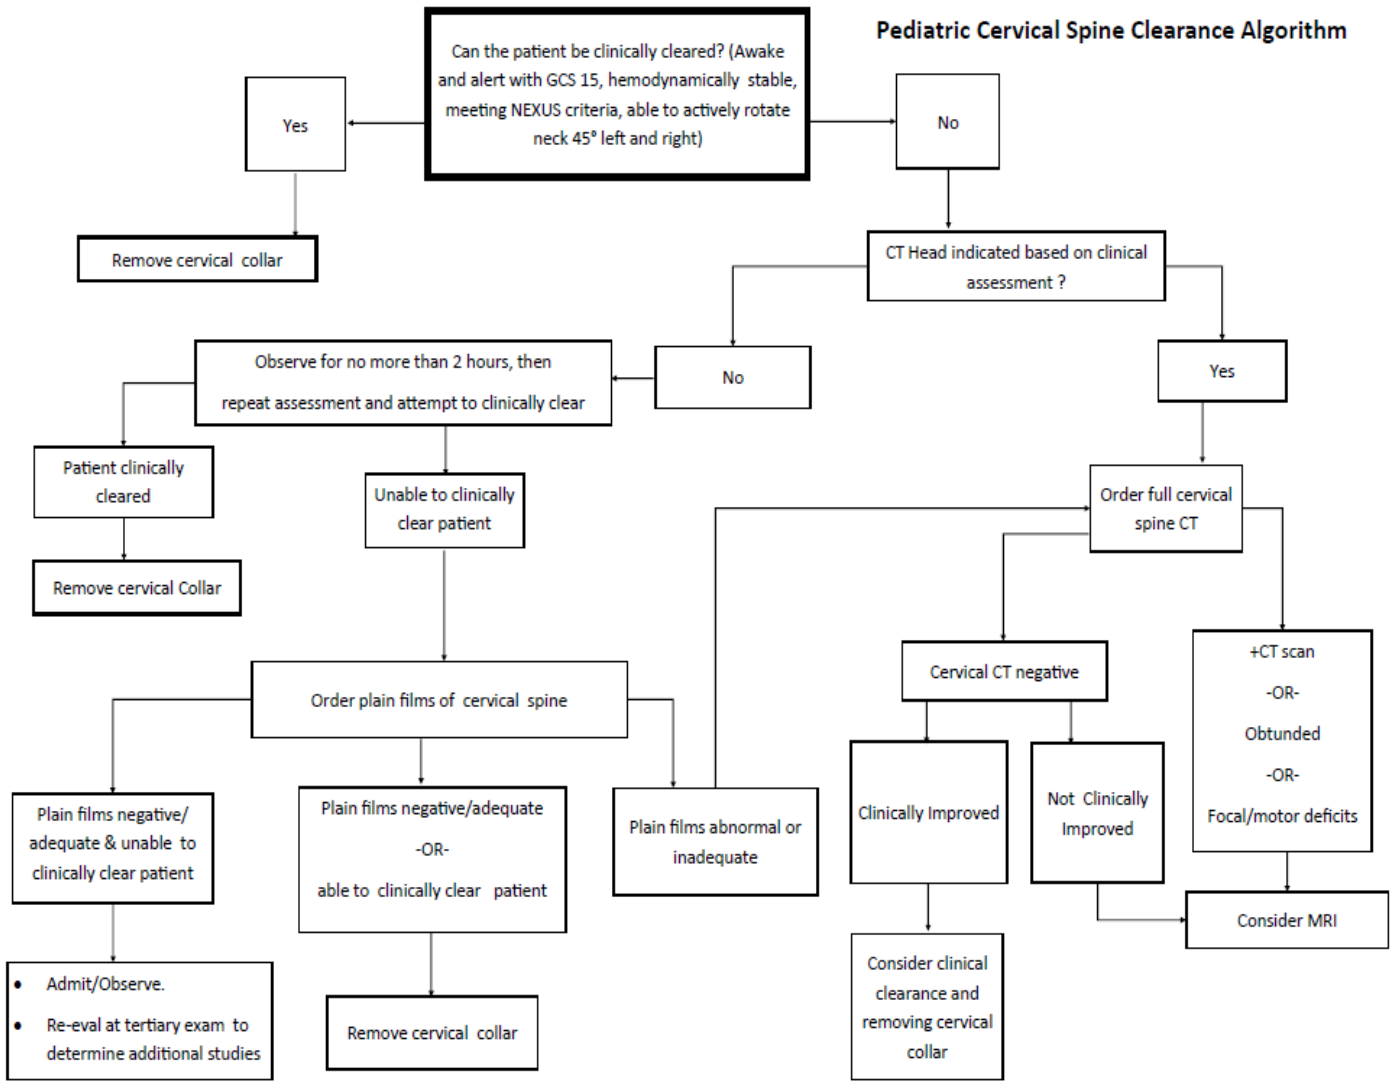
Pediatric Cervical Spine Clearance Algorithm

Can the patient be clinically cleared? (Awake and alert with GCS 15, hemodynamically stable, meeting NEXUS criteria, able to actively rotate neck 45° left and right)

Yes

Remove cervical collar

No

CT Head indicated based on clinical assessment ?

No

Observe for no more than 2 hours, then repeat assessment and attempt to clinically clear

Patient clinically cleared

Remove cervical Collar

Unable to clinically clear patient

Order plain films of cervical spine

Plain films negative/ adequate & unable to clinically clear patient

- Admit/Observe.
- Re-eval at tertiary exam to determine additional studies

Plain films negative/adequate

-OR-

able to clinically clear patient

Remove cervical collar

Plain films abnormal or inadequate

Yes

Order full cervical spine CT

Cervical CT negative

Clinically Improved

Consider clinical clearance and removing cervical collar

Not Clinically Improved

+CT scan

-OR-

Obtunded

-OR-

Focal/motor deficits

Consider MRI